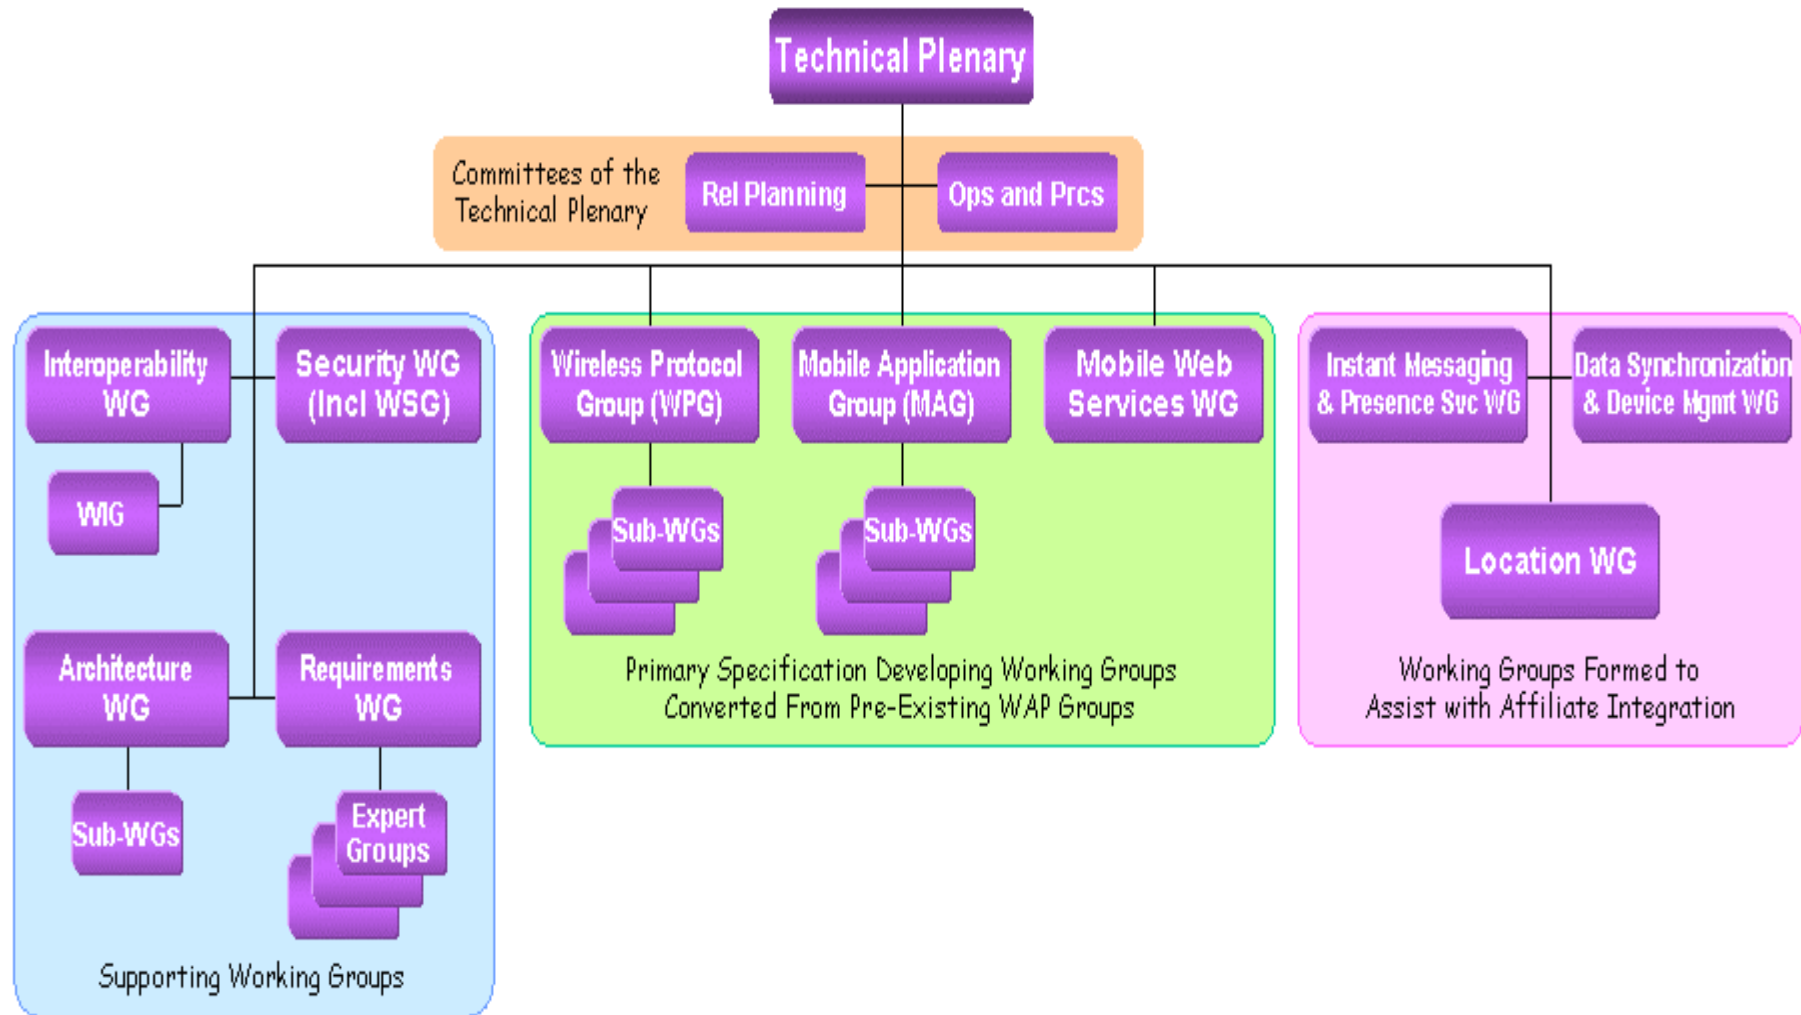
Technical Plenary

Committees of the Technical Plenary

Rel Planning

Ops and Prcs

Interoperability WG

Security WG (Incl WSG)

WIG

Architecture WG

Requirements WG

Sub-WGs

Expert Groups

Supporting Working Groups

Wireless Protocol Group (WPG)

Mobile Application Group (MAG)

Mobile Web Services WG

Sub-WGs

Sub-WGs

Primary Specification Developing Working Groups Converted From Pre-Existing WAP Groups

Instant Messaging & Presence Svc WG

Data Synchronization & Device Mgmt WG

Location WG

Working Groups Formed to Assist with Affiliate Integration